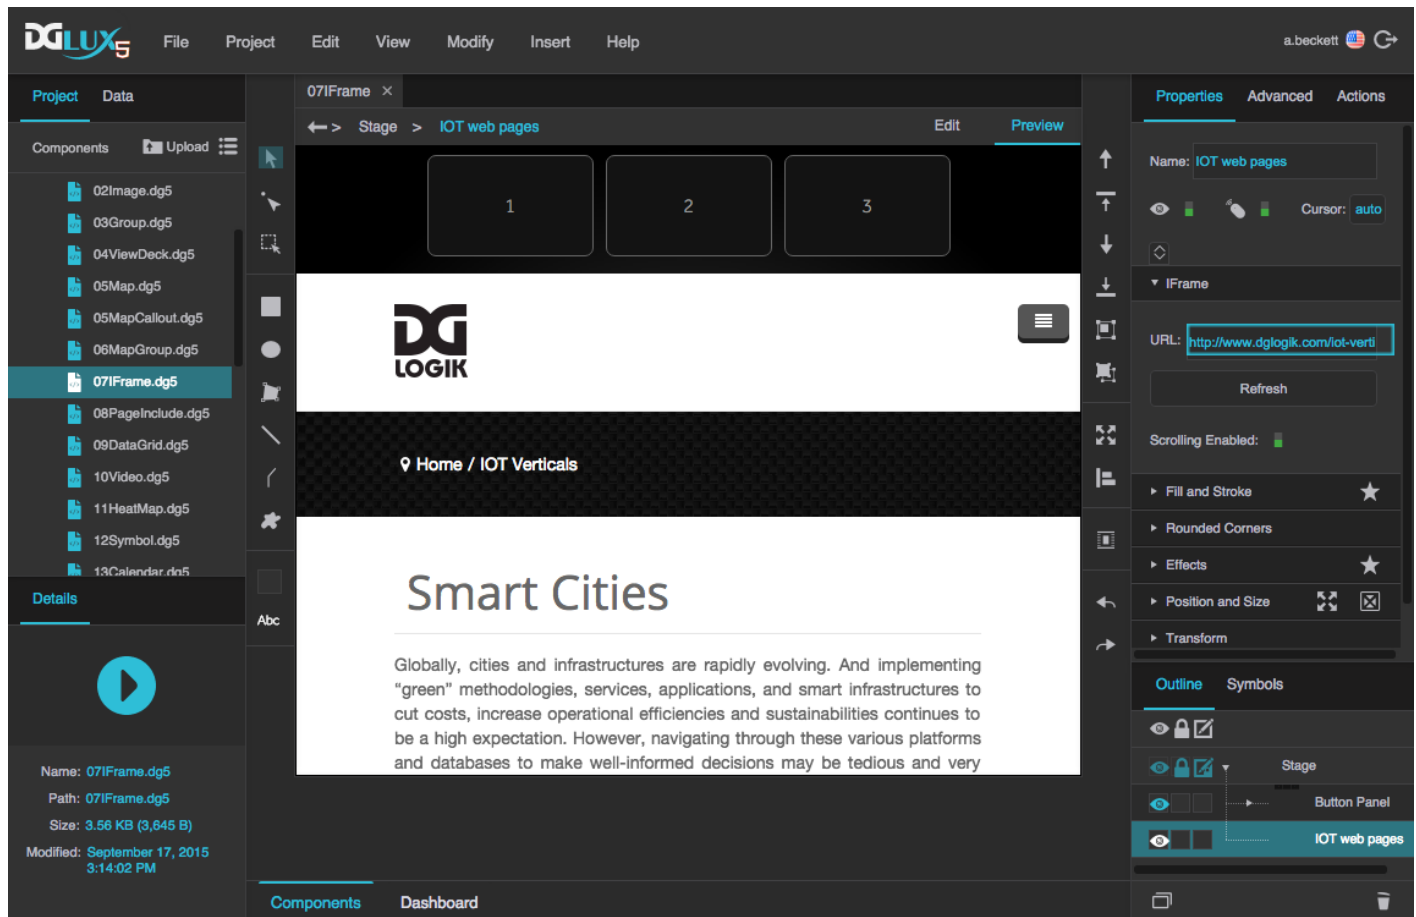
DGLUX5 File Project Edit View Modify Insert Help

a.beckett

Project Data

Components Upload

02Image.dg5
03Group.dg5
04ViewDeck.dg5
05Map.dg5
05MapCallout.dg5
06MapGroup.dg5
07IFrame.dg5
08PageInclude.dg5
09DataGrid.dg5
10Video.dg5
11HeatMap.dg5
12Symbol.dg5
13Calendar.dg5

Details

Name: 07IFrame.dg5
Path: 07IFrame.dg5
Size: 3.56 KB (3,645 B)
Modified: September 17, 2015 3:14:02 PM

Abc

07IFrame ×

> Stage > IOT web pages

Edit Preview

1 2 3

DG LOGIK

Home / IOT Verticals

Smart Cities

Globally, cities and infrastructures are rapidly evolving. And implementing "green" methodologies, services, applications, and smart infrastructures to cut costs, increase operational efficiencies and sustainabilities continues to be a high expectation. However, navigating through these various platforms and databases to make well-informed decisions may be tedious and very

Components Dashboard

Properties Advanced Actions

Name: IOT web pages

Cursor: auto

IFrame

URL: http://www.dglogik.com/iot-verti

Refresh

Scrolling Enabled:

Fill and Stroke
Rounded Corners
Effects
Position and Size
Transform

Outline Symbols

Stage
Button Panel
IOT web pages